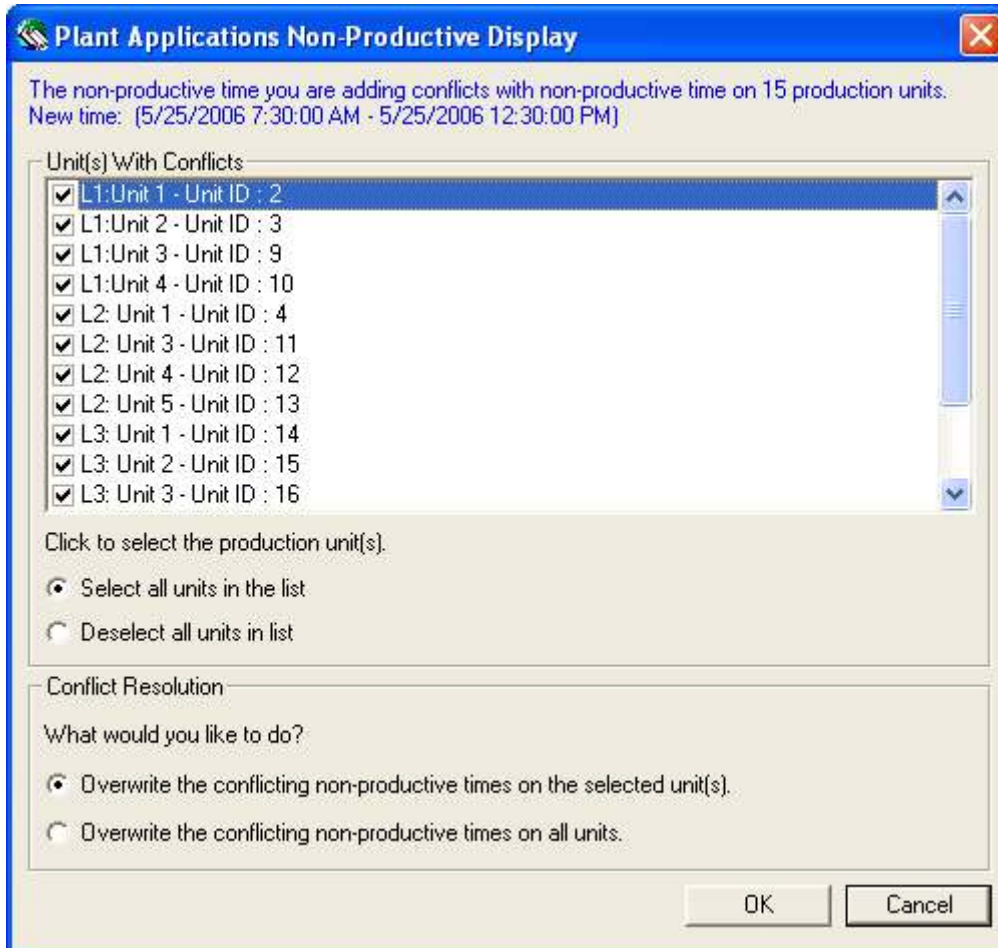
Plant Applications Non-Productive Display

The non-productive time you are adding conflicts with non-productive time on 15 production units.
New time: (5/25/2006 7:30:00 AM - 5/25/2006 12:30:00 PM)

Unit(s) With Conflicts

L1:Unit 1 - Unit ID : 2
L1:Unit 2 - Unit ID : 3
L1:Unit 3 - Unit ID : 9
L1:Unit 4 - Unit ID : 10
L2: Unit 1 - Unit ID : 4
L2: Unit 3 - Unit ID : 11
L2: Unit 4 - Unit ID : 12
L2: Unit 5 - Unit ID : 13
L3: Unit 1 - Unit ID : 14
L3: Unit 2 - Unit ID : 15
L3: Unit 3 - Unit ID : 16

Click to select the production unit(s).

Select all units in the list

Deselect all units in list

Conflict Resolution

What would you like to do?

Overwrite the conflicting non-productive times on the selected unit(s).

Overwrite the conflicting non-productive times on all units.

OK

Cancel